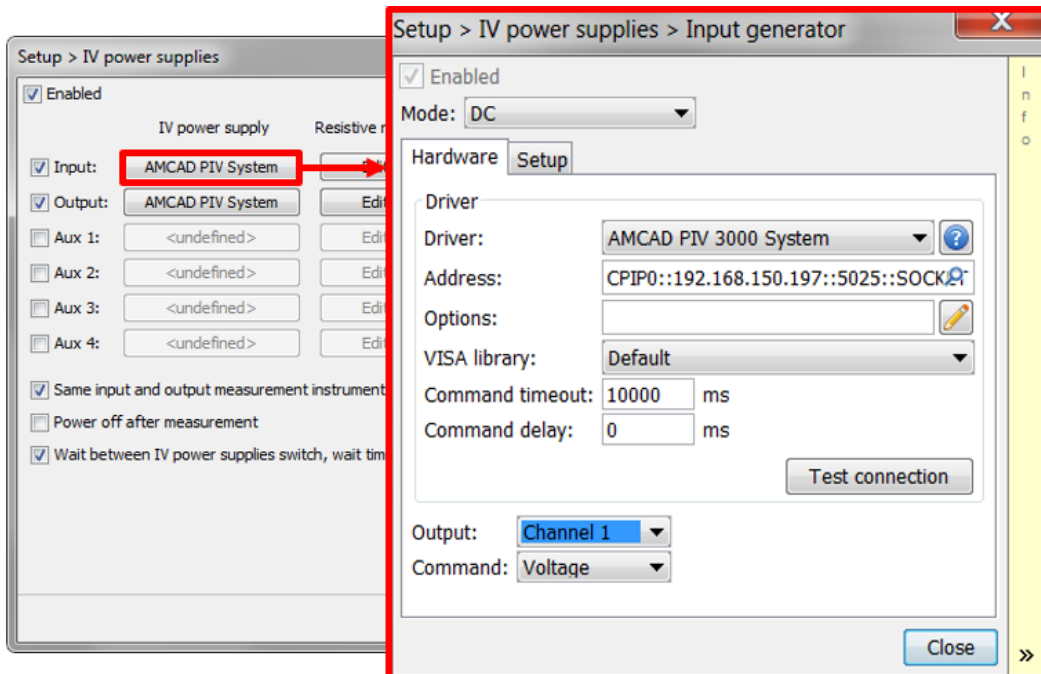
Setup > IV power supplies

Enabled

IV power supply

Resistive r

Input: AMCAD PIV System

Output: AMCAD PIV System Edit

Aux 1: <undefined> Edit

Aux 2: <undefined> Edit

Aux 3: <undefined> Edit

Aux 4: <undefined> Edit

Same input and output measurement instrument

Power off after measurement

Wait between IV power supplies switch, wait tim

Setup > IV power supplies > Input generator

Enabled

Mode: DC

Hardware Setup

Driver

Driver: AMCAD PIV 3000 System

Address: CPIP0::192.168.150.197::5025::SOCK

Options:

VISA library: Default

Command timeout: 10000 ms

Command delay: 0 ms

Test connection

Output: Channel 1

Command: Voltage

Close

I n f o

»